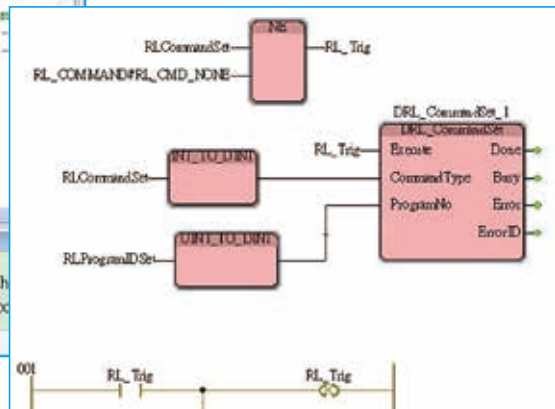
NE
RLCommandSet
RL_COMMAND#RL_CMD_NONE
RL_Trig
DRL_CommandSet_1
DRL_CommandSet
RL_Trig
Execute
Done
INT_TO_UINT
RLCommandSet
CommandType
Busy
ProgramNo
Error
ErrorID
UINT_TO_UINT
RLProgramIDSet
h
0
001
RL_Trig
RL_Trig